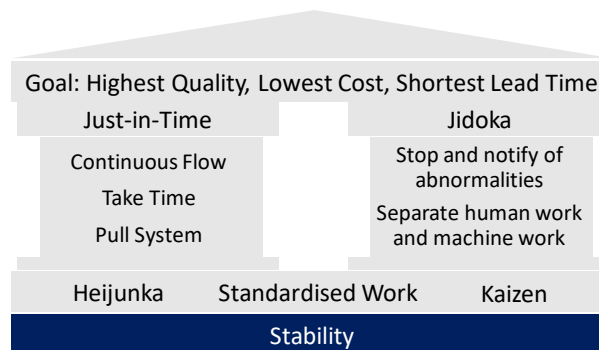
Goal: Highest Quality, Lowest Cost, Shortest Lead Time

Just-in-Time

Continuous Flow

Take Time

Pull System

Jidoka

Stop and notify of abnormalities

Separate human work and machine work

Heijunka

Standardised Work

Kaizen

Stability